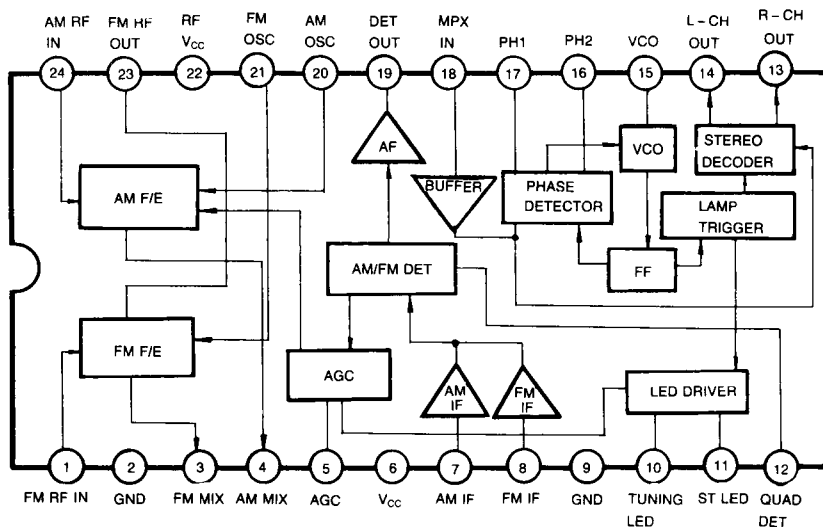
AM RF IN
24
FM RF OUT
23
RF $V_{CC}$
22
FM OSC
21
AM OSC
20
DET OUT
19
MPX IN
18
PH1
17
PH2
16
VCO
15
L – CH OUT
14
R – CH OUT
13

AM F/E
AF
BUFFER
PHASE DETECTOR
VCO
STEREO DECODER
LAMP TRIGGER
FF
AM/FM DET
FM F/E
AGC
AM IF
FM IF
LED DRIVER

1
FM RF IN
2
GND
3
FM MIX
4
AM MIX
5
AGC
6
$V_{CC}$
7
AM IF
8
FM IF
9
GND
10
TUNING LED
11
ST LED
12
QUAD DET